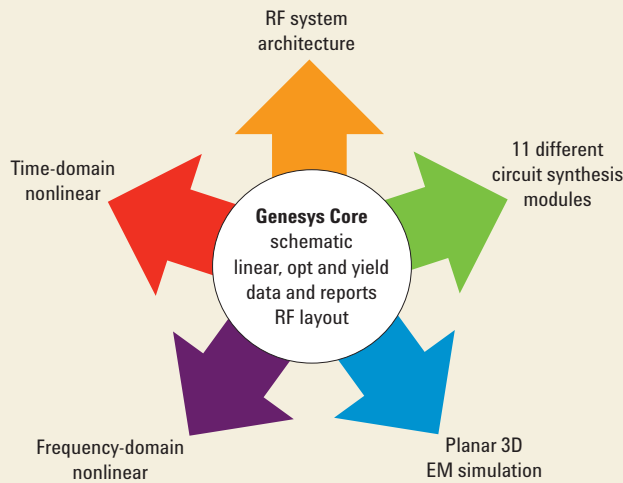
RF system architecture

11 different circuit synthesis modules

Planar 3D EM simulation

Frequency-domain nonlinear

Time-domain nonlinear

Genesys Core
schematic
linear, opt and yield
data and reports
RF layout